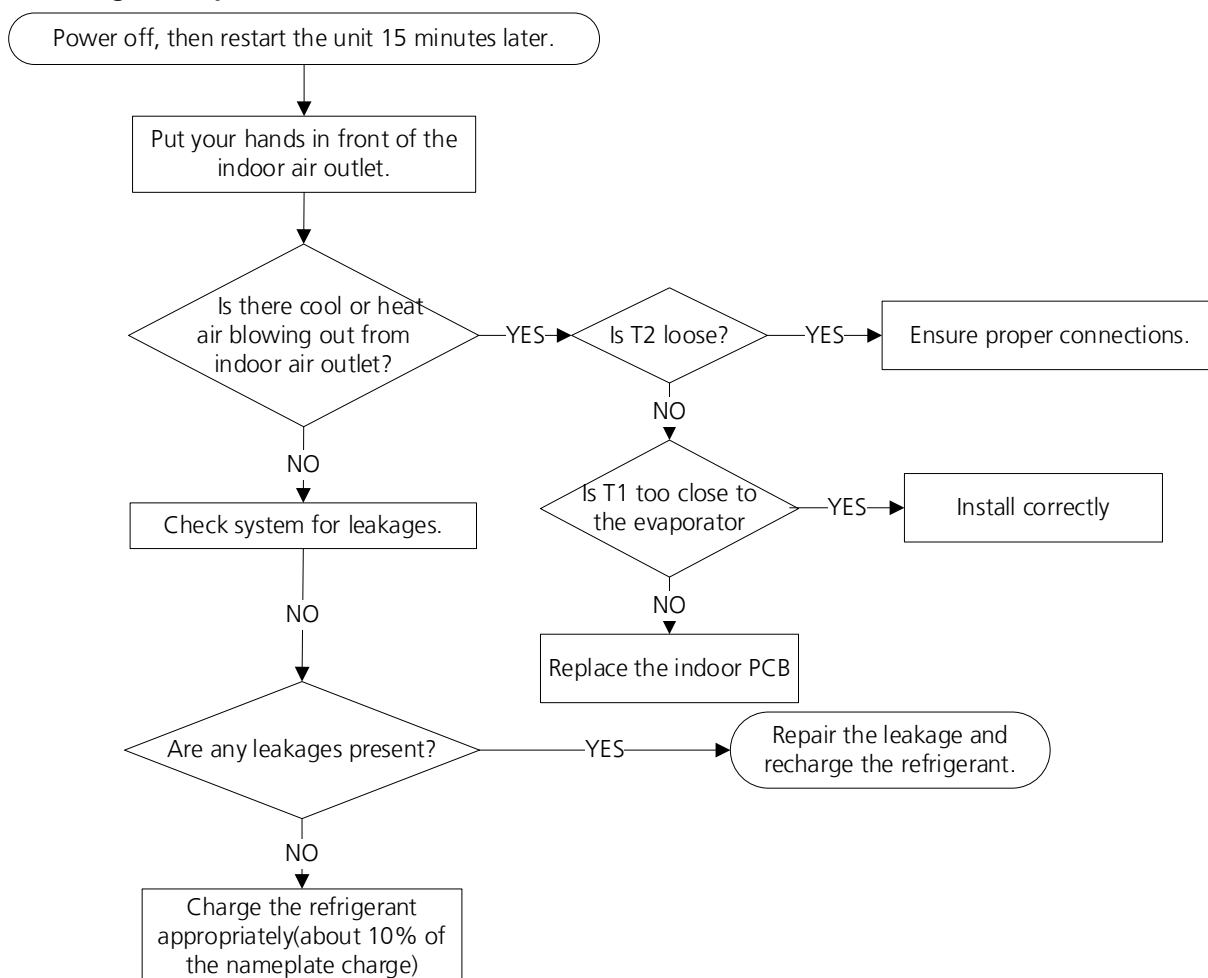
Power off, then restart the unit 15 minutes later.

Put your hands in front of the indoor air outlet.

Is there cool or heat air blowing out from indoor air outlet?

YES

Is T2 loose?

YES

Ensure proper connections.

NO

Is T1 too close to the evaporator

YES

Install correctly

NO

Replace the indoor PCB

NO

Check system for leakages.

NO

Are any leakages present?

YES

Repair the leakage and recharge the refrigerant.

NO

Charge the refrigerant appropriately(about 10% of the nameplate charge)